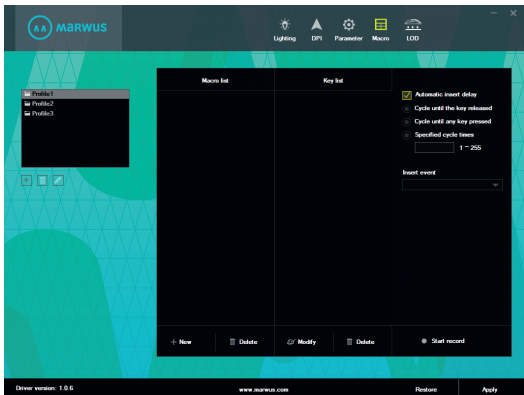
MARWUS

Lighting DPI Parameter Macro LOD

Profile1
Profile2
Profile3

Macro list

Key list

Automatic insert delay

Cycle until the key released

Cycle until any key pressed

Specified cycle times

1 ~ 255

Insert event

+ New

Delete

Modify

Delete

Start record

Driver version: 1.0.6

www.marwus.com

Restore

Apply